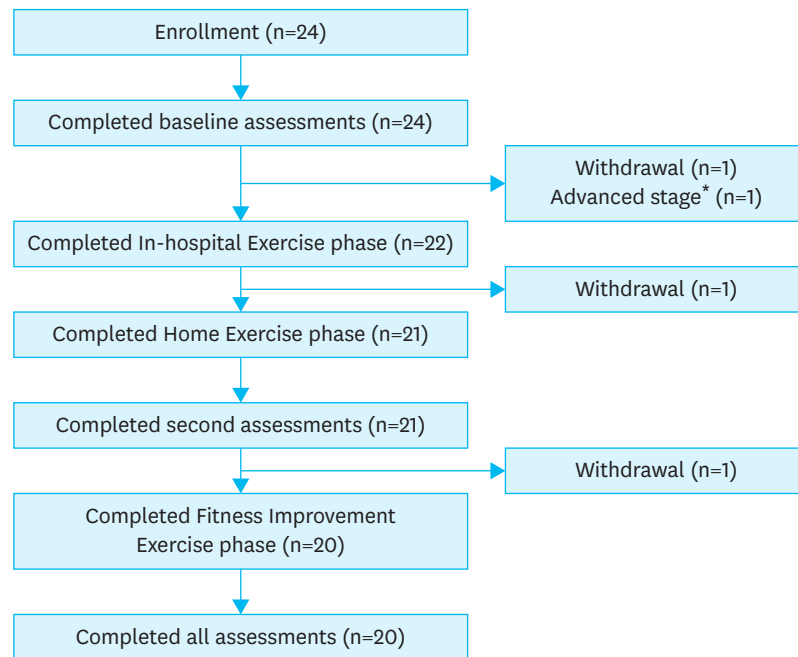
Enrollment (n=24)

Completed baseline assessments (n=24)

Withdrawal (n=1)
Advanced stage* (n=1)

Completed In-hospital Exercise phase (n=22)

Withdrawal (n=1)

Completed Home Exercise phase (n=21)

Completed second assessments (n=21)

Withdrawal (n=1)

Completed Fitness Improvement Exercise phase (n=20)

Completed all assessments (n=20)